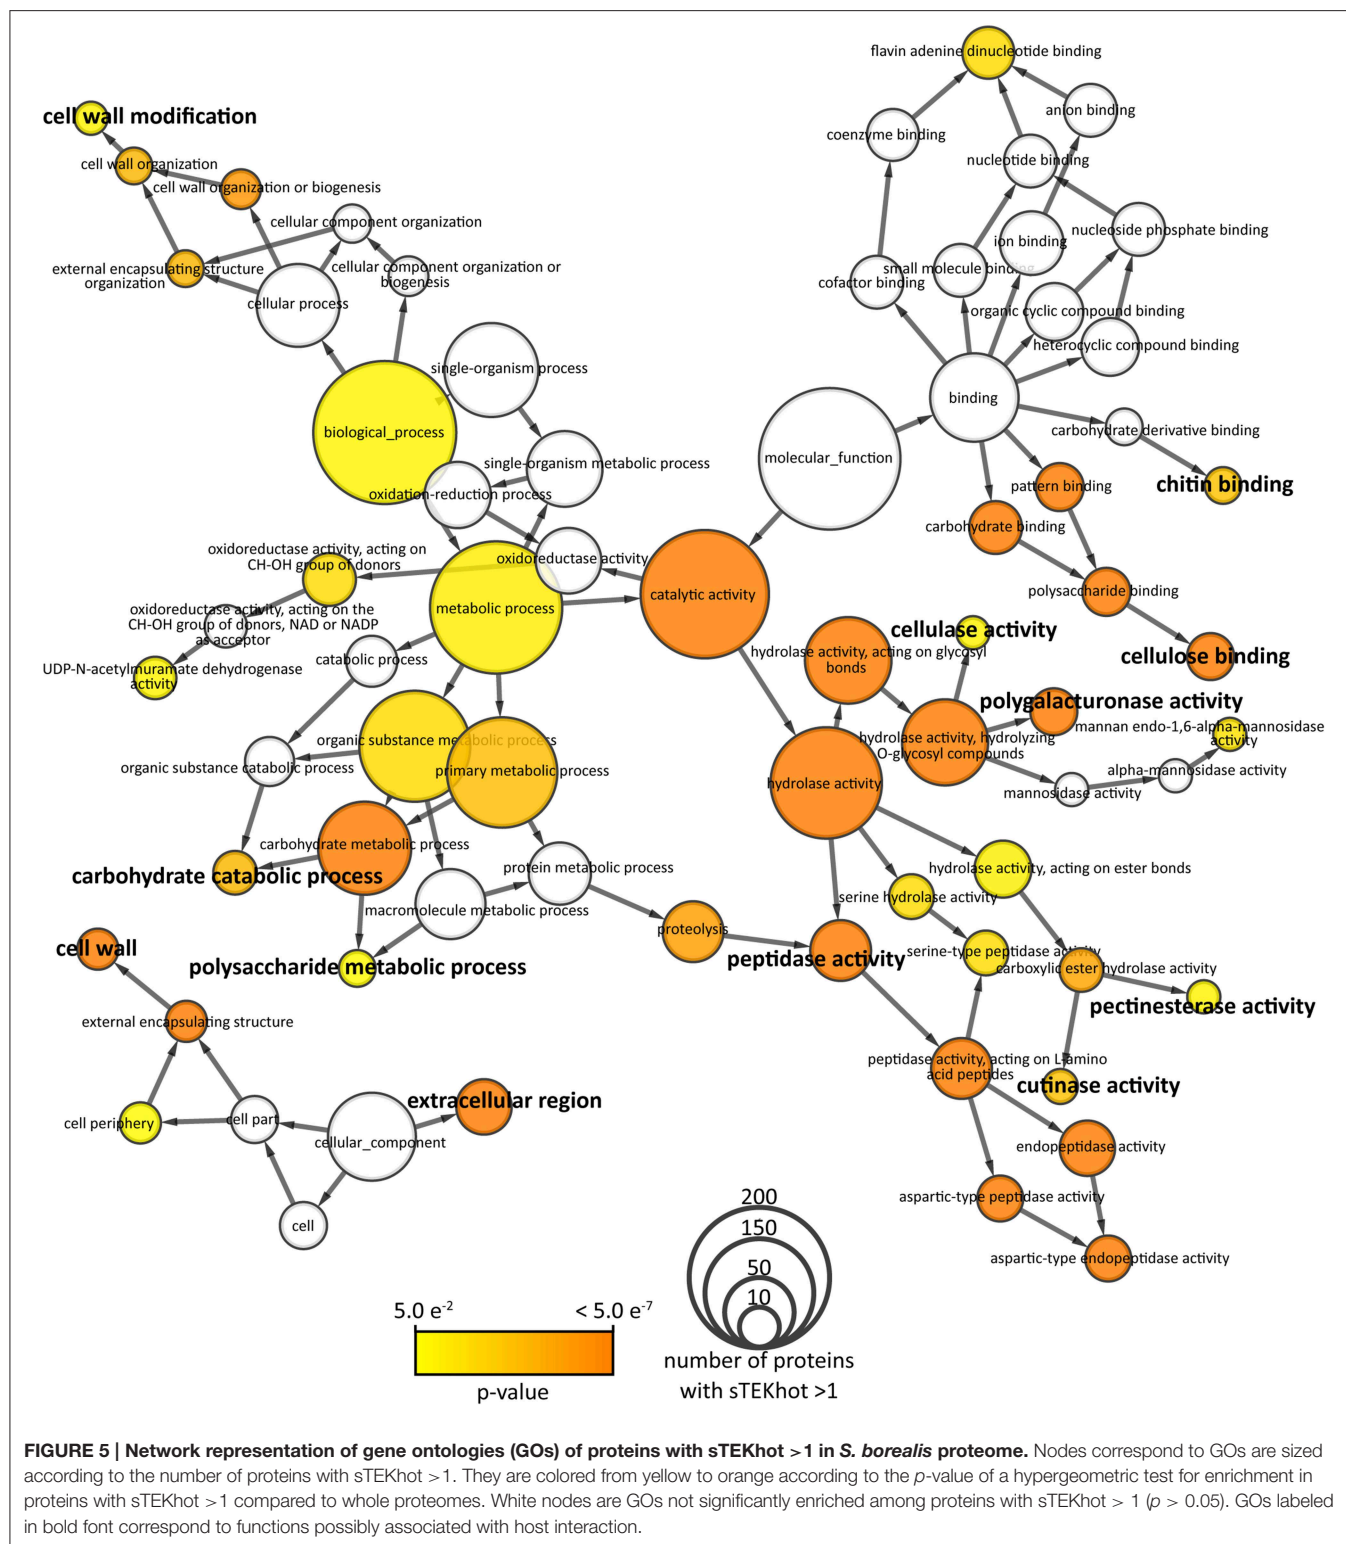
flavin adenine dinucleotide binding

anion binding

coenzyme binding

nucleotide binding

cell wall modification

cell wall organization

cell wall organization or biogenesis

cellular component organization

external encapsulating structure organization

cellular component organization or biogenesis

cellular process

ion binding

nucleoside phosphate binding

small molecule binding

cofactor binding

organic cyclic compound binding

heterocyclic compound binding

single-organism process

biological_process

binding

single-organism metabolic process

molecular_function

carbohydrate derivative binding

oxidation-reduction process

pattern binding

chitin binding

carbohydrate binding

oxidoreductase activity, acting on CH-OH group of donors

oxidoreductase activity

metabolic process

catalytic activity

polysaccharide binding

oxidoreductase activity, acting on the CH-OH group of donors, NAD or NADP as acceptor

cellulase activity

cellulose binding

UDP-N-acetylmuramate dehydrogenase activity

catabolic process

hydrolase activity, acting on glycosyl bonds

polygalacturonase activity

mannan endo-1,6-alpha-mannosidase activity

organic substance metabolic process

hydrolase activity, hydrolyzing O-glycosyl compounds

organic substance catabolic process

primary metabolic process

hydrolase activity

alpha-mannosidase activity

mannosidase activity

carbohydrate metabolic process

hydrolase activity, acting on ester bonds

carbohydrate catabolic process

protein metabolic process

serine hydrolase activity

macromolecule metabolic process

proteolysis

serine-type peptidase activity

cell wall

polysaccharide metabolic process

peptidase activity

carboxylic ester hydrolase activity

pectinesterase activity

external encapsulating structure

peptidase activity, acting on L-amino acid peptides

cutinase activity

extracellular region

cell periphery

cell part

cellular_component

endopeptidase activity

aspartic-type peptidase activity

cell

200
150
50
10

aspartic-type endopeptidase activity

$5.0\ e^{-2}$ $< 5.0\ e^{-7}$

p-value

number of proteins with sTEKhot >1

FIGURE 5 | Network representation of gene ontologies (GOs) of proteins with sTEKhot >1 in S. borealis proteome. Nodes correspond to GOs are sized according to the number of proteins with sTEKhot >1. They are colored from yellow to orange according to the p-value of a hypergeometric test for enrichment in proteins with sTEKhot >1 compared to whole proteomes. White nodes are GOs not significantly enriched among proteins with sTEKhot > 1 (p > 0.05). GOs labeled in bold font correspond to functions possibly associated with host interaction.